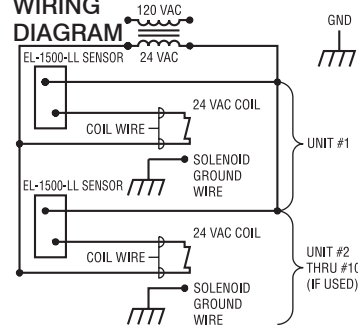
WIRING DIAGRAM

120 VAC

24 VAC

GND

EL-1500-LL SENSOR

24 VAC COIL

COIL WIRE

SOLENOID GROUND WIRE

UNIT #1

EL-1500-LL SENSOR

24 VAC COIL

COIL WIRE

SOLENOID GROUND WIRE

UNIT #2 THRU #10 (IF USED)